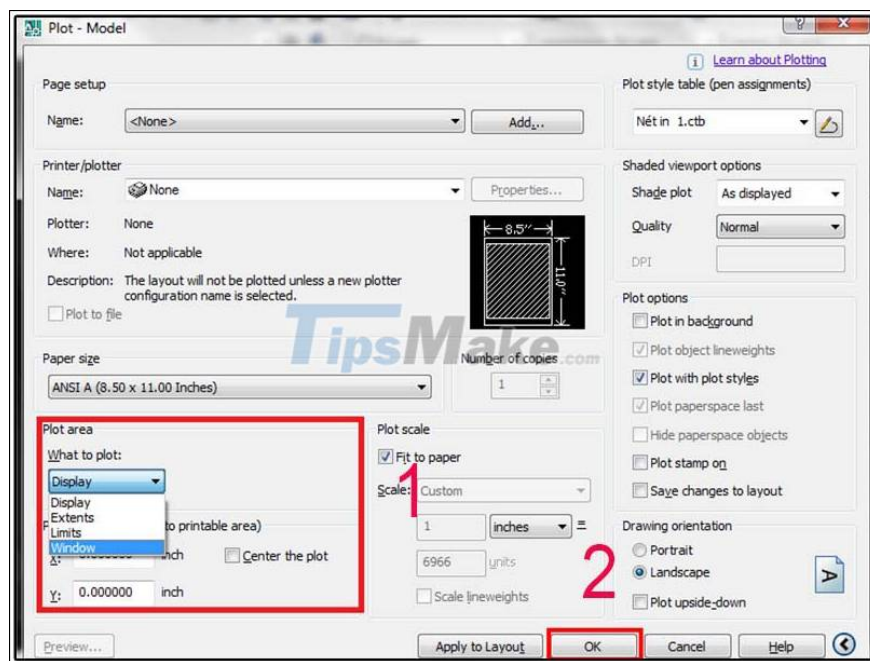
Plot - Model

Learn about Plotting

Page setup

Name: <None> Add...

Printer/plotter

Name: None Properties...

Plotter: None

Where: Not applicable

Description: The layout will not be plotted unless a new plotter configuration name is selected.

Plot to file

8.5″

11.0″

Paper size

ANSI A (8.50 x 11.00 Inches)

Number of copies

1

TipsMake.com

Plot area

What to plot:

Display

Display
Extents
Limits
Window

to printable area)

X: inch

Center the plot

Y: 0.000000 inch

Plot scale

Fit to paper

Scale: Custom

1 inches =

6966 units

Scale lineweights

1

2

Plot style table (pen assignments)

Nét in 1.ctb

Shaded viewport options

Shade plot As displayed

Quality Normal

DPI

Plot options

Plot in background

Plot object lineweights

Plot with plot styles

Plot paperspace last

Hide paperspace objects

Plot stamp on

Save changes to layout

Drawing orientation

Portrait

Landscape

Plot upside-down

Preview... Apply to Layout OK Cancel Help